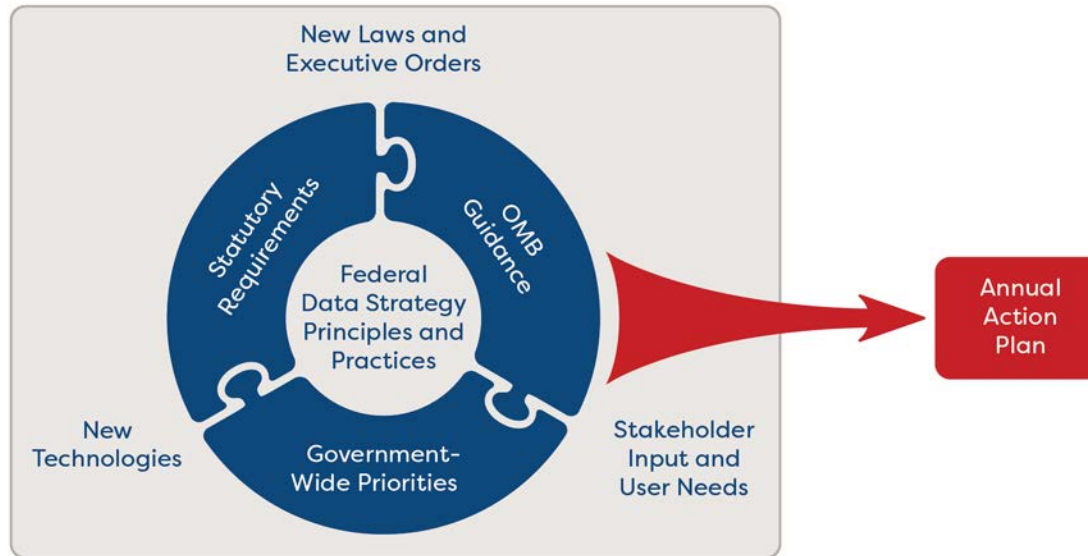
New Laws and Executive Orders

Statutory Requirements

OMB Guidance

Federal Data Strategy Principles and Practices

Government-Wide Priorities

New Technologies

Stakeholder Input and User Needs

Annual Action Plan